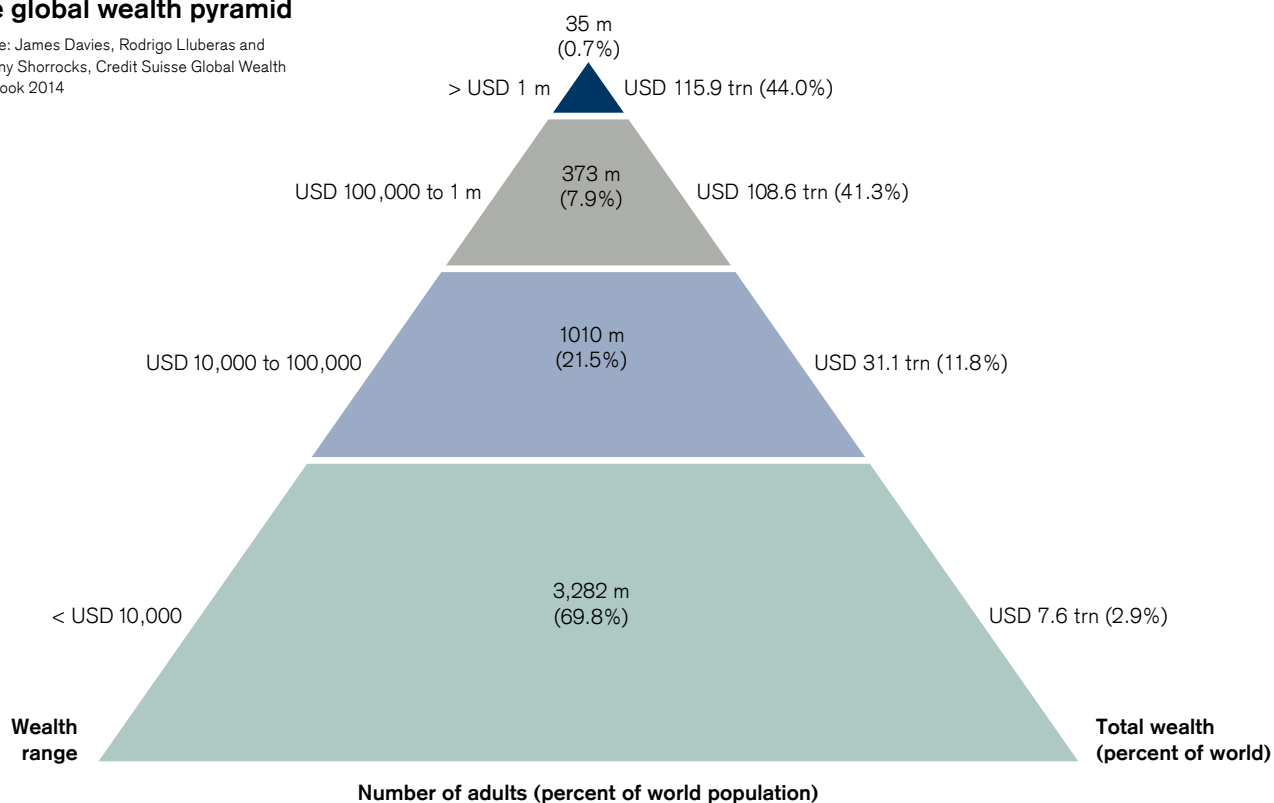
e global wealth pyramid

e: James Davies, Rodrigo Lluberas and ny Shorrocks, Credit Suisse Global Wealth ook 2014

35 m
(0.7%)

> USD 1 m

USD 115.9 trn (44.0%)

USD 100,000 to 1 m

373 m
(7.9%)

USD 108.6 trn (41.3%)

USD 10,000 to 100,000

1010 m
(21.5%)

USD 31.1 trn (11.8%)

< USD 10,000

3,282 m
(69.8%)

USD 7.6 trn (2.9%)

Wealth range

Total wealth (percent of world)

Number of adults (percent of world population)